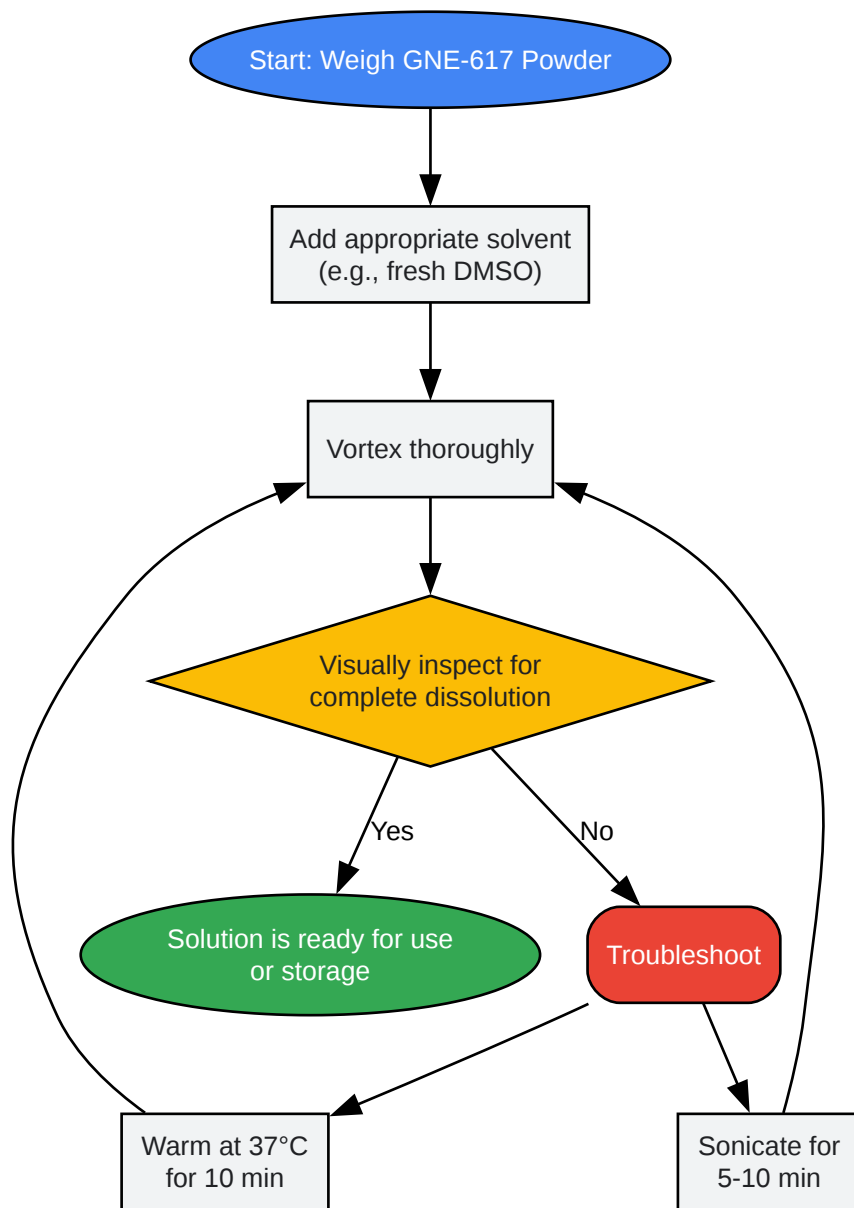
Start: Weigh GNE-617 Powder

Add appropriate solvent (e.g., fresh DMSO)

Vortex thoroughly

Visually inspect for complete dissolution

Yes

No

Solution is ready for use or storage

Troubleshoot

Warm at 37°C for 10 min

Sonicate for 5-10 min